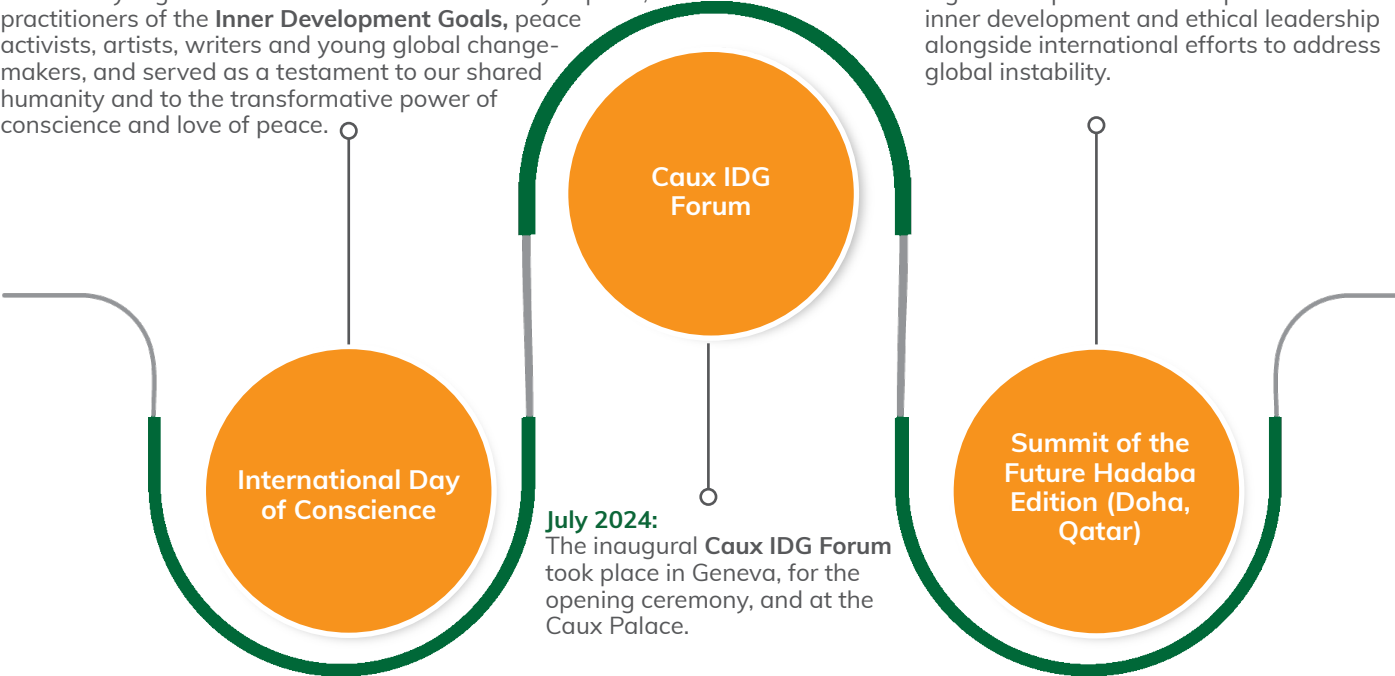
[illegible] practitioners of the **Inner Development Goals,** peace activists, artists, writers and young global changemakers, and served as a testament to our shared humanity and to the transformative power of conscience and love of peace.

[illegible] inner development and ethical leadership alongside international efforts to address global instability.

Caux IDG Forum

International Day of Conscience

July 2024:
The inaugural **Caux IDG Forum** took place in Geneva, for the opening ceremony, and at the Caux Palace.

Summit of the Future Hadaba Edition (Doha, Qatar)